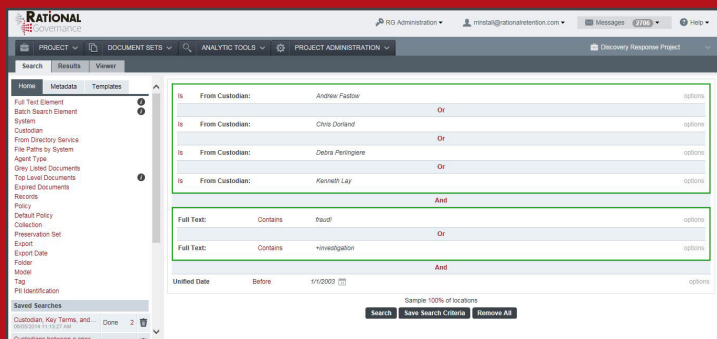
RATIONAL Governance

RG Administration ▾ rinstall@rationalretention.com ▾ Messages 2706 ▾ Help ▾

PROJECT ▾ DOCUMENT SETS ▾ ANALYTIC TOOLS ▾ PROJECT ADMINISTRATION ▾

Discovery Response Project

Search Results Viewer

Home Metadata Templates

Full Text Element
Batch Search Element
System
Custodian
From Directory Service
File Paths by System
Agent Type
Grey Listed Documents
Top Level Documents
Expired Documents
Records
Policy
Default Policy
Collection
Preservation Set
Export
Export Date
Folder
Model
Tag
PII Identification

Saved Searches

Custodian, Key Terms, and... 06/05/2014 11:13:27 AM Done 2

Custodians between a spec...

| Is | From Custodian: | Andrew Fastow | options |
|---|---|---|---|
| | | Or | |
| Is | From Custodian: | Chris Dorland | options |
| | | Or | |
| Is | From Custodian: | Debra Perlingiere | options |
| | | Or | |
| Is | From Custodian: | Kenneth Lay | options |

And

| Full Text: | Contains | fraud! | options |
|---|---|---|---|
| | | Or | |
| Full Text: | Contains | +investigation | options |

And

| Unified Date | Before | 1/1/2003 | options |
|---|---|---|---|

Sample 100% of locations

Search Save Search Criteria Remove All